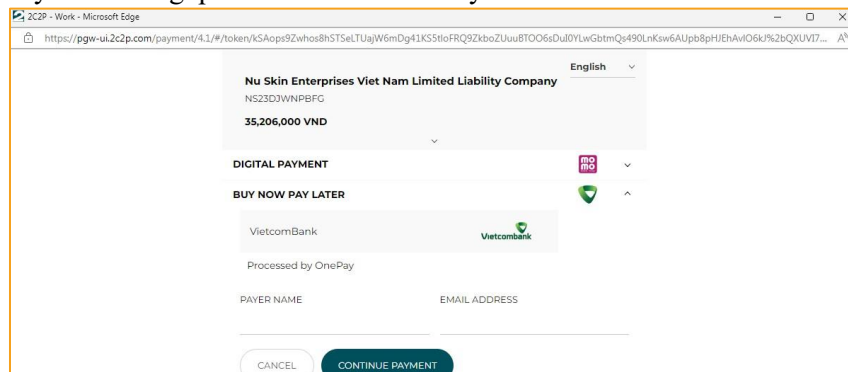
2C2P - Work - Microsoft Edge

https://pgw-ui.2c2p.com/payment/4.1/#/token/kSAops9Zwhos8hSTSeLTUajW6mDg41KS5tloFRQ9ZkboZUuuBTOO6sDul0YLwGbtmQs490LnKsw6AUpb8pHJEhAvlO6kJ%2bQXUVI7...

English

Nu Skin Enterprises Viet Nam Limited Liability Company

NS23DJWNPBFG

35,206,000 VND

DIGITAL PAYMENT

mo mo

BUY NOW PAY LATER

VietcomBank

Vietcombank

Processed by OnePay

PAYER NAME

EMAIL ADDRESS

CANCEL

CONTINUE PAYMENT